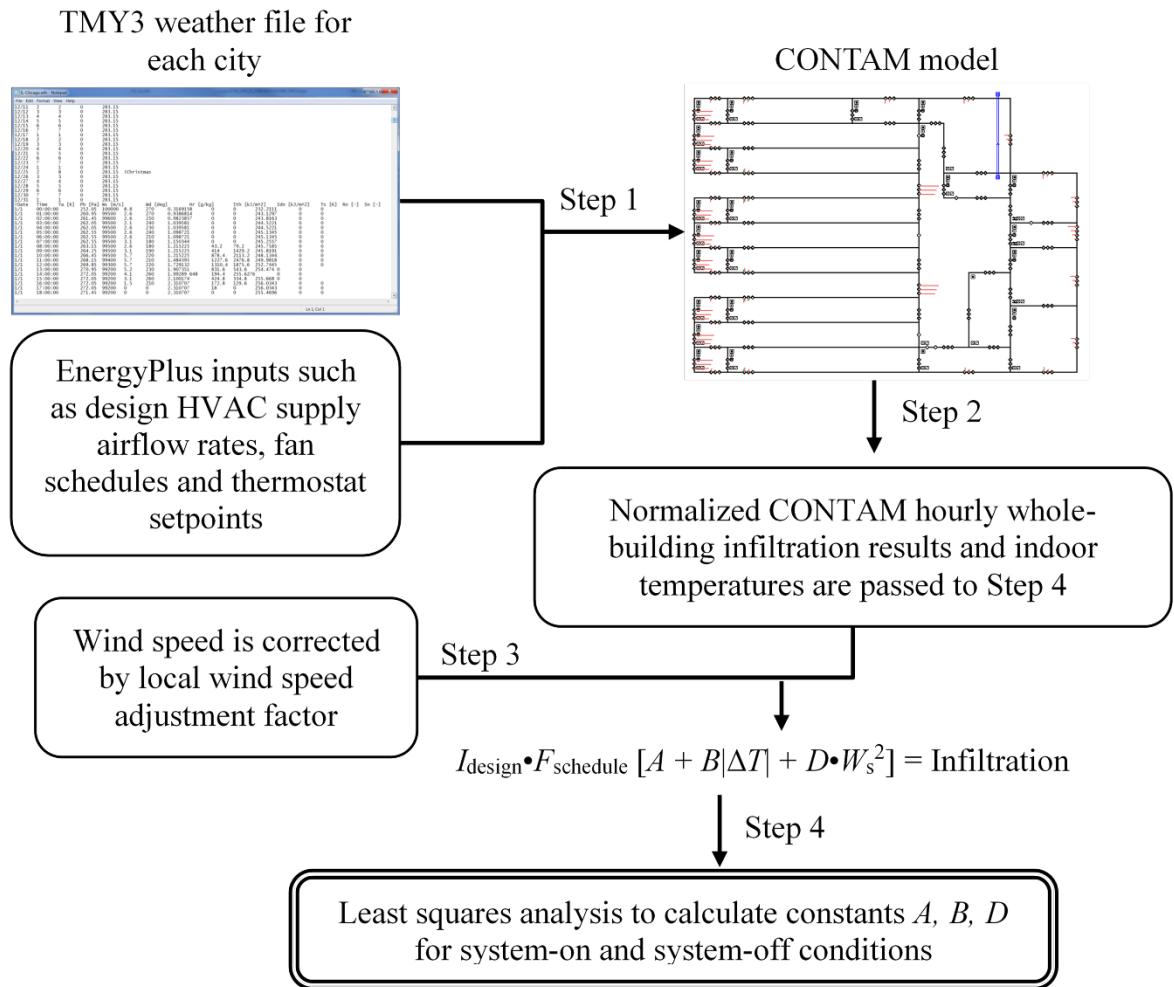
TMY3 weather file for each city

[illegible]

CONTAM model

Step 1

EnergyPlus inputs such as design HVAC supply airflow rates, fan schedules and thermostat setpoints

Step 2

Normalized CONTAM hourly whole-building infiltration results and indoor temperatures are passed to Step 4

Wind speed is corrected by local wind speed adjustment factor

Step 3

$I_{\text{design}} \bullet F_{\text{schedule}} [A + B|\Delta T| + D \bullet W_s^2]$ = Infiltration

Step 4

Least squares analysis to calculate constants $A$, $B$, $D$ for system-on and system-off conditions